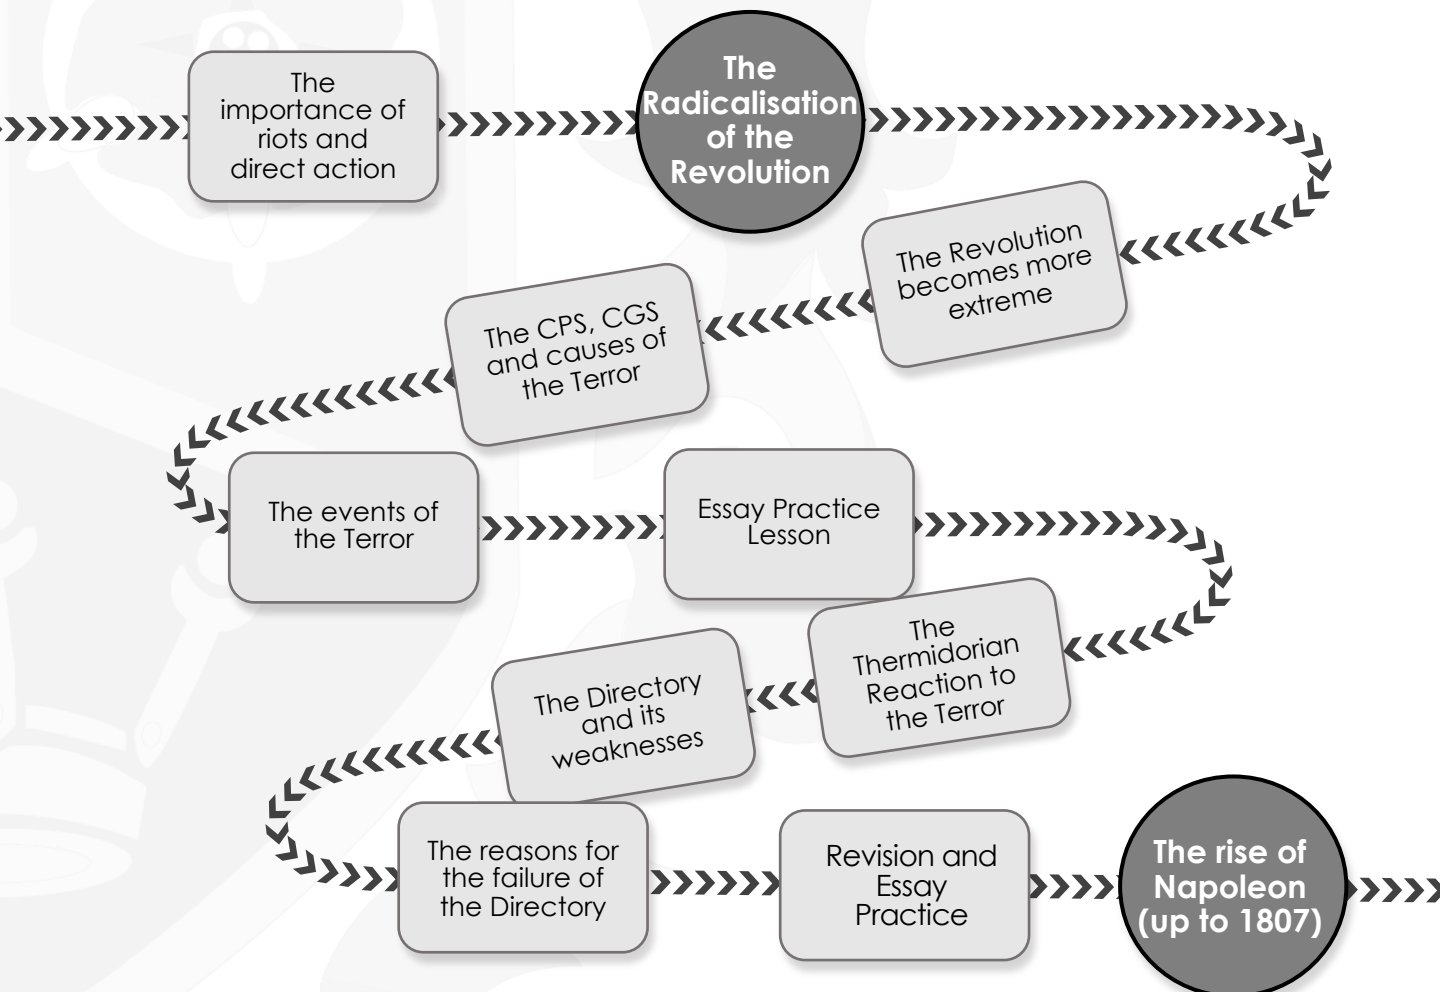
The importance of riots and direct action

The Radicalisation of the Revolution

The Revolution becomes more extreme

The CPS, CGS and causes of the Terror

The events of the Terror

Essay Practice Lesson

The Thermidorian Reaction to the Terror

The Directory and its weaknesses

The reasons for the failure of the Directory

Revision and Essay Practice

The rise of Napoleon (up to 1807)